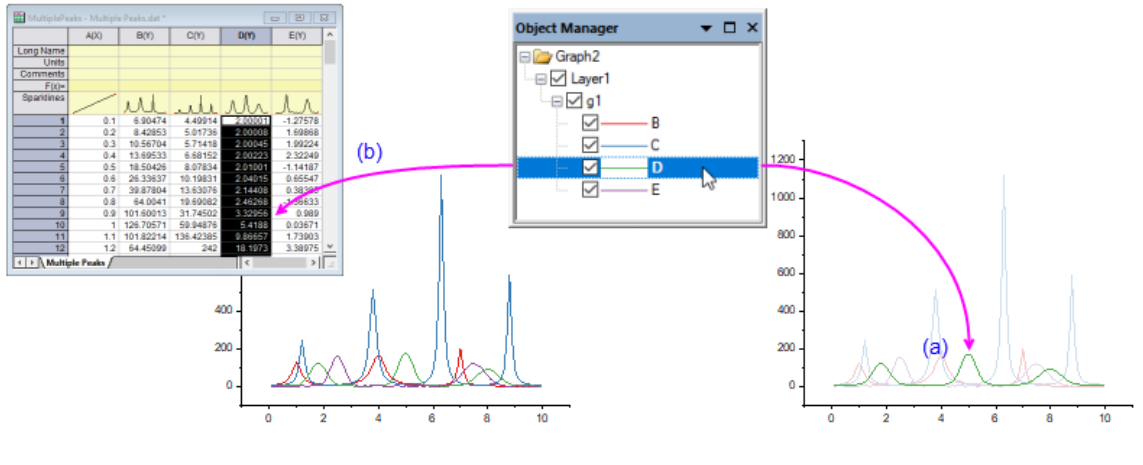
MultiplePeaks - Multiple Peaks.dat *

| | A(X) | B(Y) | C(Y) | D(Y) | E(Y) |
|---|---|---|---|---|---|
| Long Name | | | | | |
| Units | | | | | |
| Comments | | | | | |
| F(x)= | | | | | |
| Sparklines | | | | | |
| 1 | 0.1 | 6.90474 | 4.49914 | 2.00001 | -1.27578 |
| 2 | 0.2 | 8.42853 | 5.01736 | 2.00008 | 1.69868 |
| 3 | 0.3 | 10.56704 | 5.71418 | 2.00045 | 1.99224 |
| 4 | 0.4 | 13.69533 | 6.68152 | 2.00223 | 2.32249 |
| 5 | 0.5 | 18.50426 | 8.07834 | 2.01001 | -1.14187 |
| 6 | 0.6 | 26.33637 | 10.19831 | 2.04015 | 0.65547 |
| 7 | 0.7 | 39.87804 | 13.63076 | 2.14408 | 0.38385 |
| 8 | 0.8 | 64.0041 | 19.69082 | 2.46268 | 1.86633 |
| 9 | 0.9 | 101.60013 | 31.74502 | 3.32956 | 0.989 |
| 10 | 1 | 126.70571 | 59.94876 | 5.4188 | 0.03671 |
| 11 | 1.1 | 101.82214 | 136.42385 | 9.86657 | 1.73903 |
| 12 | 1.2 | 64.45099 | 242 | 18.1973 | 3.38975 |

Multiple Peaks

Object Manager
Graph2
Layer1
g1
B
C
D
E

(b)

(a)

400
200
0
0 2 4 6 8 10

1200
1000
800
600
400
200
0
0 2 4 6 8 10